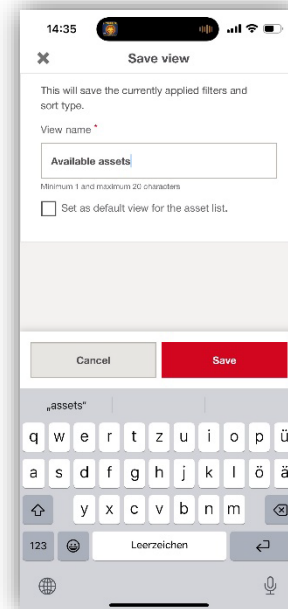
14:35

Save view

This will save the currently applied filters and sort type.

View name *

Available assets

Minimum 1 and maximum 20 characters

Set as default view for the asset list.

Cancel

Save

„assets“

q w e r t z u i o p ü

a s d f g h j k l ö ä

y x c v b n m

123

Leerzeichen